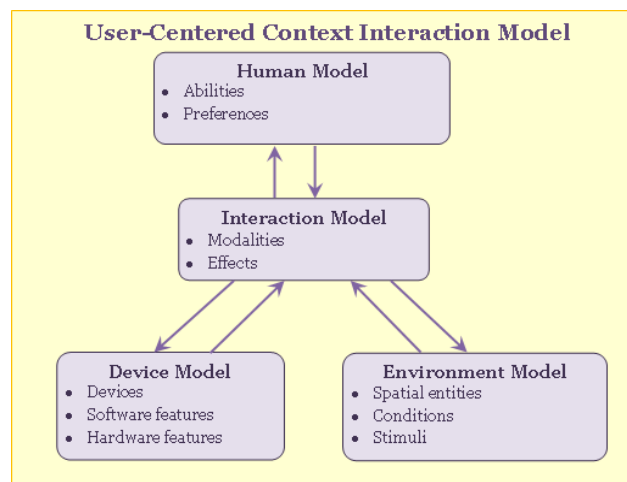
User-Centered Context Interaction Model

Human Model
- Abilities
- Preferences

Interaction Model
- Modalities
- Effects

Device Model
- Devices
- Software features
- Hardware features

Environment Model
- Spatial entities
- Conditions
- Stimuli